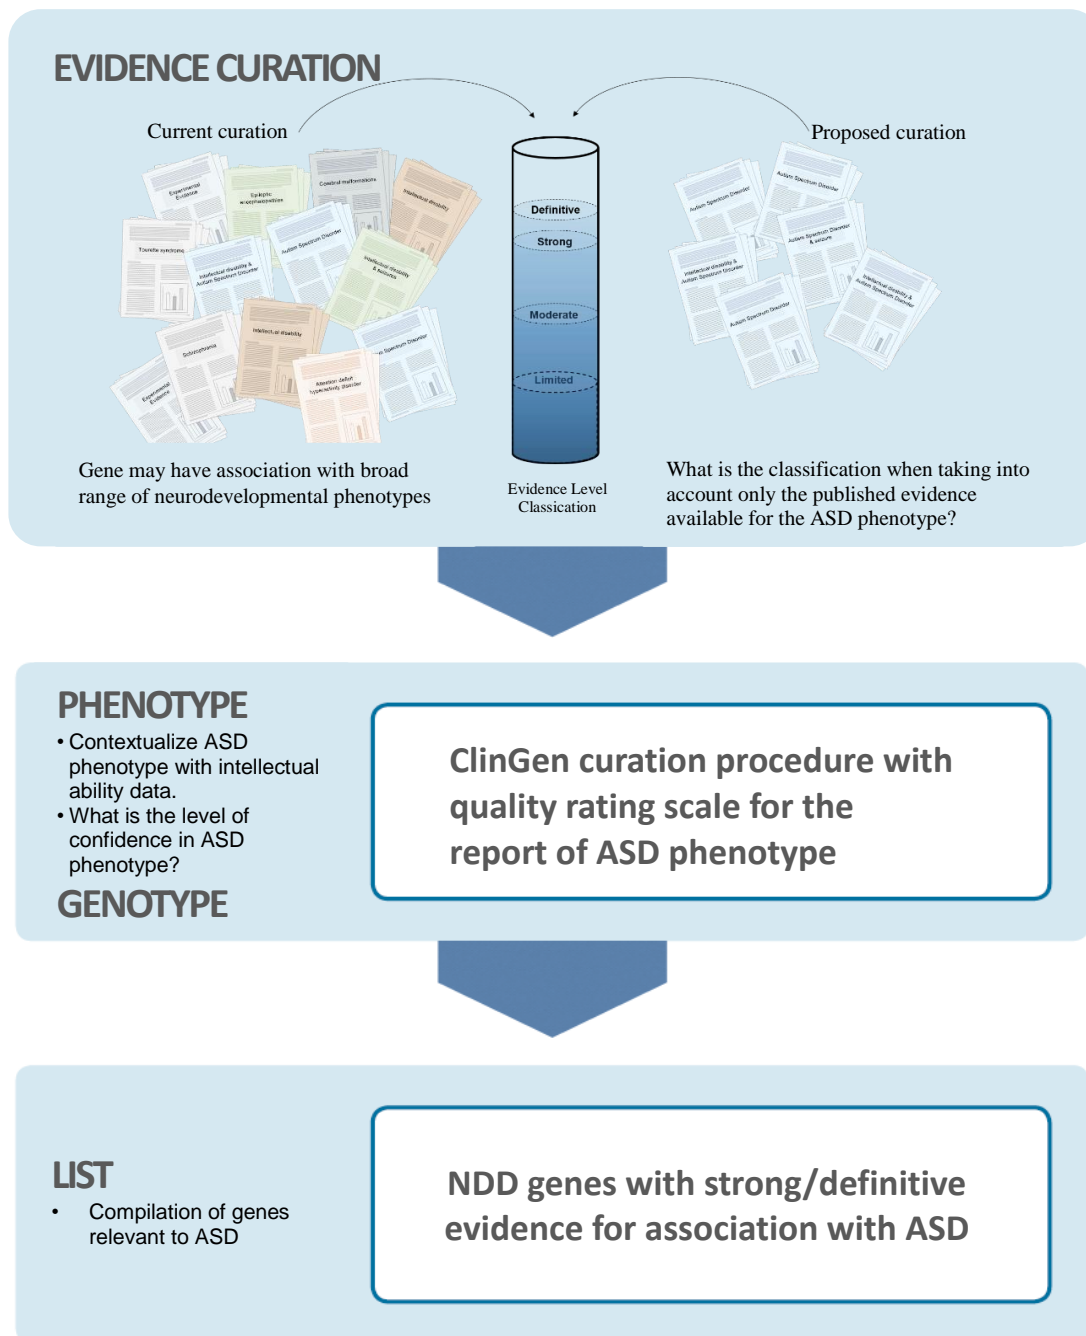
EVIDENCE CURATION

Current curation

Proposed curation

Experimental Evidence

Epileptic encephalopathies

Cerebral malformations

Intellectual disability

Tourette syndrome

Intellectual disability & Autism Spectrum Disorder

Autism Spectrum Disorder

Intellectual disability & seizures

Schizophrenia

Intellectual disability

Autism Spectrum Disorder

Experimental Evidence

Attention deficit hyperactivity disorder

Definitive

Strong

Moderate

Limited

Autism Spectrum Disorder

Autism Spectrum Disorder

Autism Spectrum Disorder & seizure

Intellectual disability & Autism Spectrum Disorder

Autism Spectrum Disorder

Intellectual disability & Autism Spectrum Disorder

Gene may have association with broad range of neurodevelopmental phenotypes

Evidence Level Classication

What is the classification when taking into account only the published evidence available for the ASD phenotype?

PHENOTYPE
• Contextualize ASD phenotype with intellectual ability data.
• What is the level of confidence in ASD phenotype?
GENOTYPE

ClinGen curation procedure with quality rating scale for the report of ASD phenotype

LIST
• Compilation of genes relevant to ASD

NDD genes with strong/definitive evidence for association with ASD